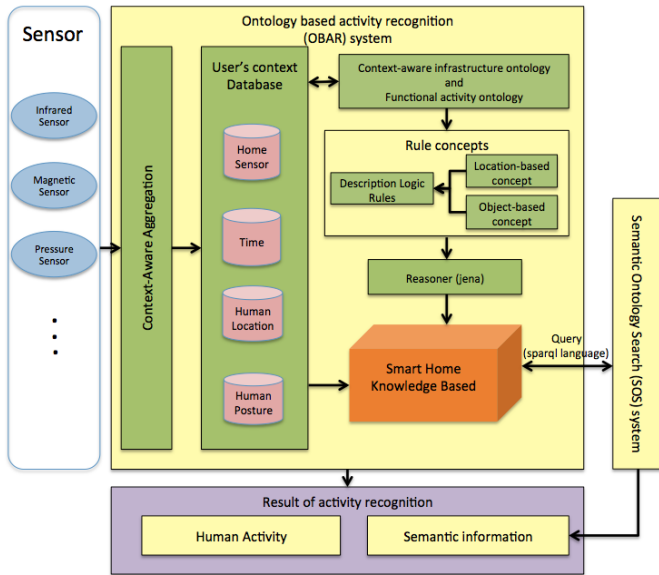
Sensor

Infrared Sensor

Magnetic Sensor

Pressure Sensor

Ontology based activity recognition (OBAR) system

Context-Aware Aggregation

User's context Database

Home Sensor

Time

Human Location

Human Posture

Context-aware infrastructure ontology and Functional activity ontology

Rule concepts

Description Logic Rules

Location-based concept

Object-based concept

Reasoner (jena)

Smart Home Knowledge Based

Query (sparql language)

Semantic Ontology Search (SOS) system

Result of activity recognition

Human Activity

Semantic information